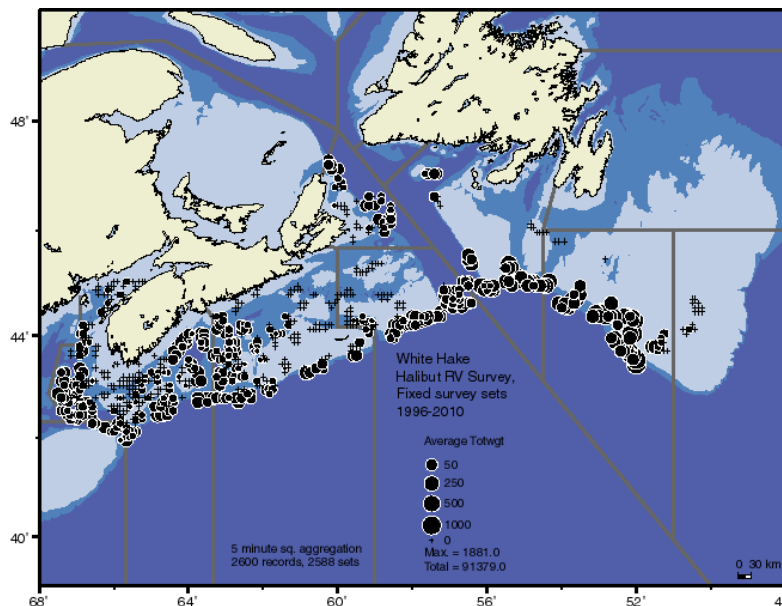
48'

44'

40'

White Hake
Halibut RV Survey,
Fixed survey sets
1996-2010

Average Totwgt
50
250
500
1000
+ 0
Max. = 1881.0
Total = 91379.0

5 minute sq. aggregation
2600 records, 2588 sets

0 30 km

68'
64'
60'
56'
52'
4